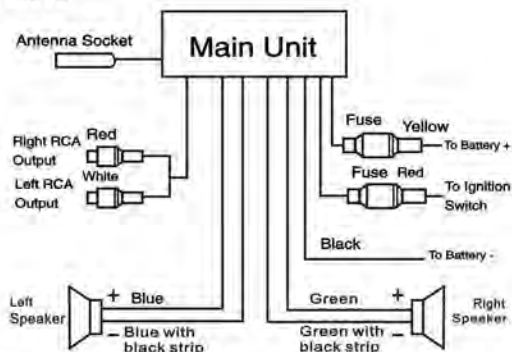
Main Unit

Antenna Socket

Right RCA Output
Red

Left RCA Output
White

Fuse
Yellow
To Battery +

Fuse Red
To Ignition Switch

Black
To Battery -

Left Speaker
+ Blue
- Blue with black strip

Green +
Green with black strip -
Right Speaker